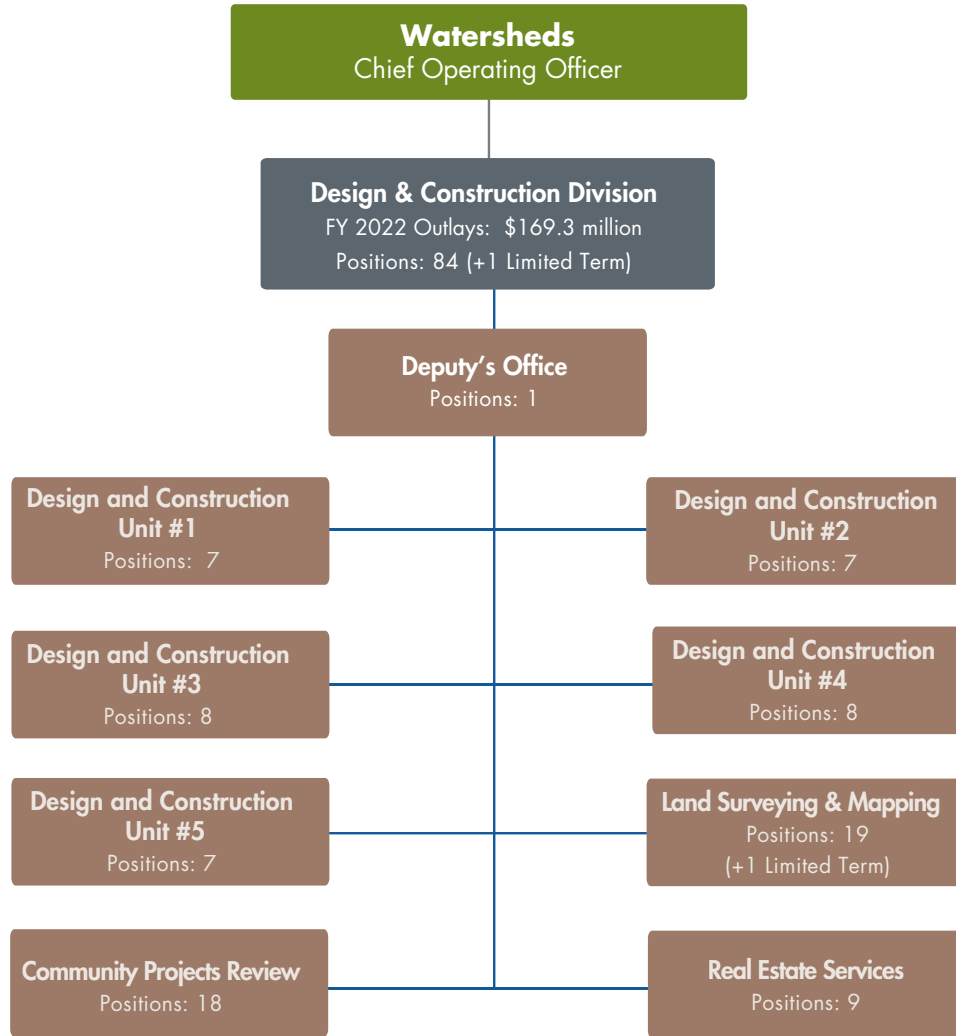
Watersheds
Chief Operating Officer

Design & Construction Division
FY 2022 Outlays: $169.3 million
Positions: 84 (+1 Limited Term)

Deputy's Office
Positions: 1

Design and Construction Unit #1
Positions: 7

Design and Construction Unit #2
Positions: 7

Design and Construction Unit #3
Positions: 8

Design and Construction Unit #4
Positions: 8

Design and Construction Unit #5
Positions: 7

Land Surveying & Mapping
Positions: 19
(+1 Limited Term)

Community Projects Review
Positions: 18

Real Estate Services
Positions: 9